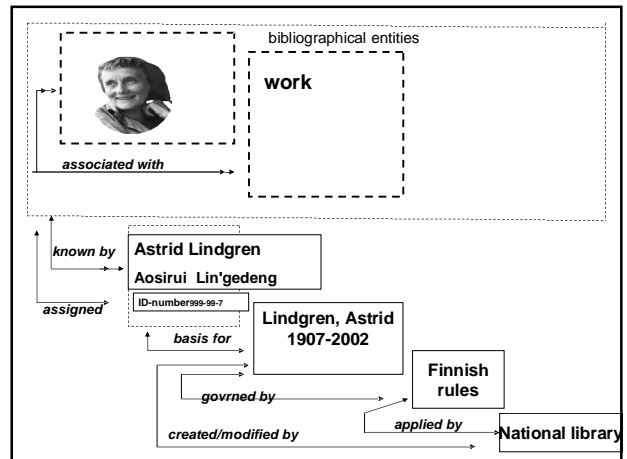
bibliographical entities

work

associated with

known by

Astrid Lindgren

Aosirui Lin'gedeng

ID-number999-99-7

assigned

basis for

Lindgren, Astrid 1907-2002

govrned by

Finnish rules

applied by

created/modified by

National library